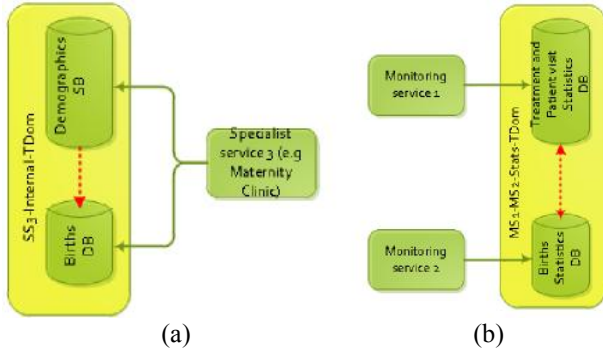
SS3-Internal-TDom

Demographics SB

Births DB

Specialist service 3 (e.g Maternity Clinic)

(a)

Monitoring service 1

Monitoring service 2

MS1-MS2-Stats-TDom

Treatment and Patient visit Statistics DB

Births Statistics DB

(b)